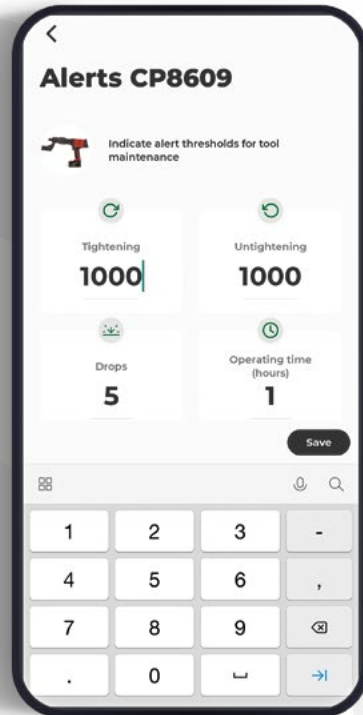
<

Alerts CP8609

Indicate alert thresholds for tool maintenance

Tightening
1000

Untightening
1000

Drops
5

Operating time (hours)
1

Save

| 1 | 2 | 3 | - |
|---|---|---|---|
| 4 | 5 | 6 | , |
| 7 | 8 | 9 | |
| . | 0 | | |